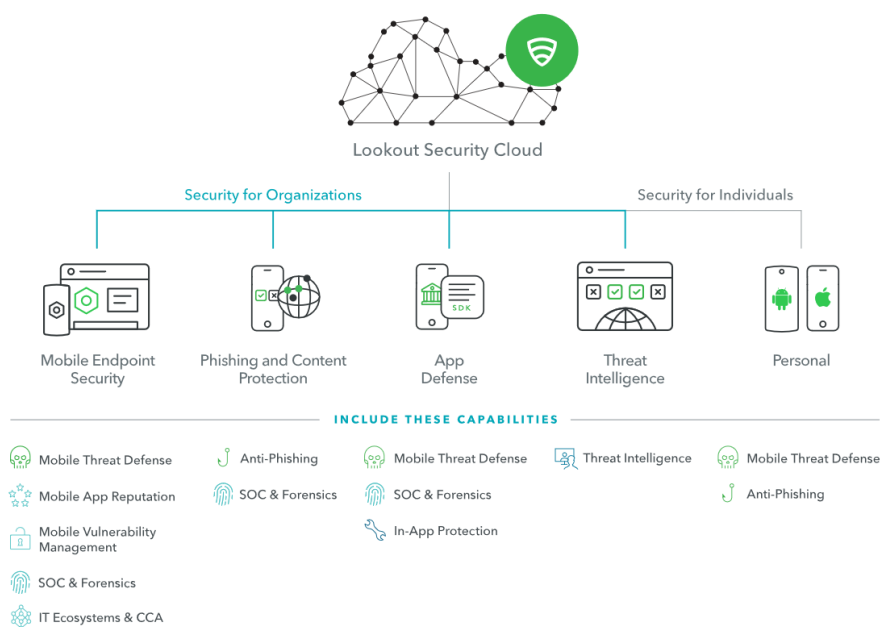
Lookout Security Cloud

Security for Organizations

Security for Individuals

Mobile Endpoint Security

Phishing and Content Protection

SDK

App Defense

Threat Intelligence

Personal

INCLUDE THESE CAPABILITIES

Mobile Threat Defense

Mobile App Reputation

Mobile Vulnerability Management

SOC & Forensics

IT Ecosystems & CCA

Anti-Phishing

SOC & Forensics

Mobile Threat Defense

SOC & Forensics

In-App Protection

Threat Intelligence

Mobile Threat Defense

Anti-Phishing